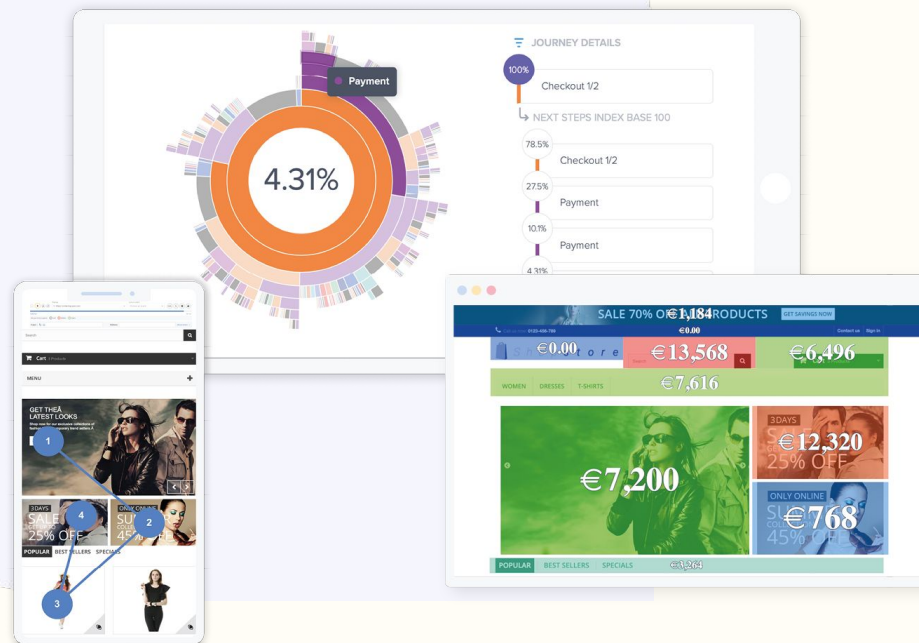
4.31%

Payment

JOURNEY DETAILS

100%

Checkout 1/2

NEXT STEPS INDEX BASE 100

78.5%

Checkout 1/2

27.5%

Payment

10.1%

Payment

4.31%

Cart

MENU

GET THE LATEST LOOKS

1

2

3

4

3DAYS

SALE

25% OFF

ONLY ONLINE

45% OFF

POPULAR

BEST SELLERS

SPECIALS

SALE 70% OF €1,184 PRODUCTS

GET SAVINGS NOW

€0.00

Contact us

Sign in

€0.00

€13,568

€6,496

WOMEN

DRESSES

T-SHIRTS

€7,616

€7,200

3DAYS

€12,320

25% OFF

ONLY ONLINE

€768

45% OFF

POPULAR

BEST SELLERS

SPECIALS

€3,264